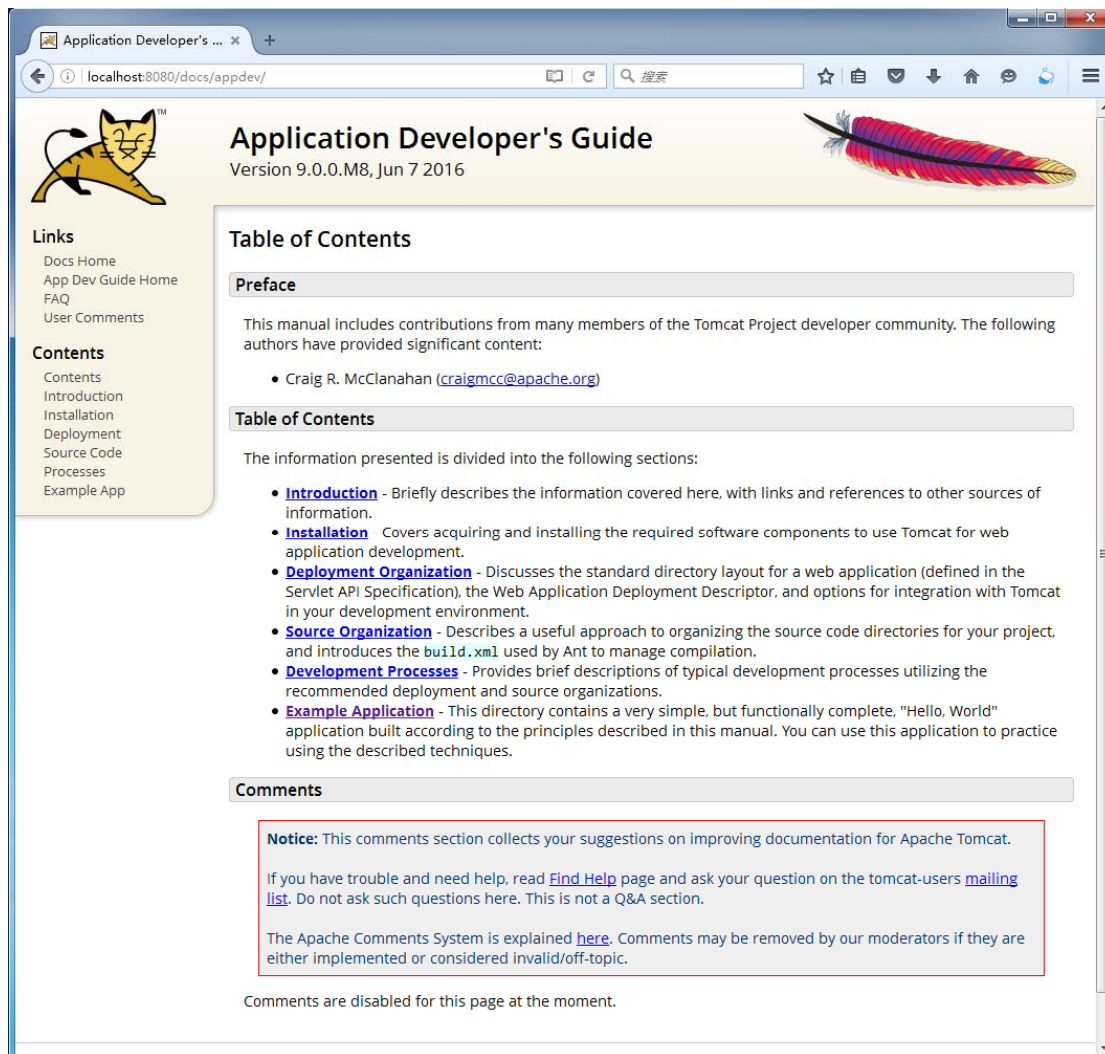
Application Developer's ... ×

localhost:8080/docs/appdev/

搜索

Application Developer's Guide
Version 9.0.0.M8, Jun 7 2016

Links
Docs Home
App Dev Guide Home
FAQ
User Comments

Contents
Contents
Introduction
Installation
Deployment
Source Code
Processes
Example App

Table of Contents

Preface

This manual includes contributions from many members of the Tomcat Project developer community. The following authors have provided significant content:

- Craig R. McClanahan (craigmcc@apache.org)

Table of Contents

The information presented is divided into the following sections:

- Introduction - Briefly describes the information covered here, with links and references to other sources of information.
- Installation Covers acquiring and installing the required software components to use Tomcat for web application development.
- Deployment Organization - Discusses the standard directory layout for a web application (defined in the Servlet API Specification), the Web Application Deployment Descriptor, and options for integration with Tomcat in your development environment.
- Source Organization - Describes a useful approach to organizing the source code directories for your project, and introduces the build.xml used by Ant to manage compilation.
- Development Processes - Provides brief descriptions of typical development processes utilizing the recommended deployment and source organizations.
- Example Application - This directory contains a very simple, but functionally complete, "Hello, World" application built according to the principles described in this manual. You can use this application to practice using the described techniques.

Comments

Notice: This comments section collects your suggestions on improving documentation for Apache Tomcat.

If you have trouble and need help, read Find Help page and ask your question on the tomcat-users mailing list. Do not ask such questions here. This is not a Q&A section.

The Apache Comments System is explained here. Comments may be removed by our moderators if they are either implemented or considered invalid/off-topic.

Comments are disabled for this page at the moment.